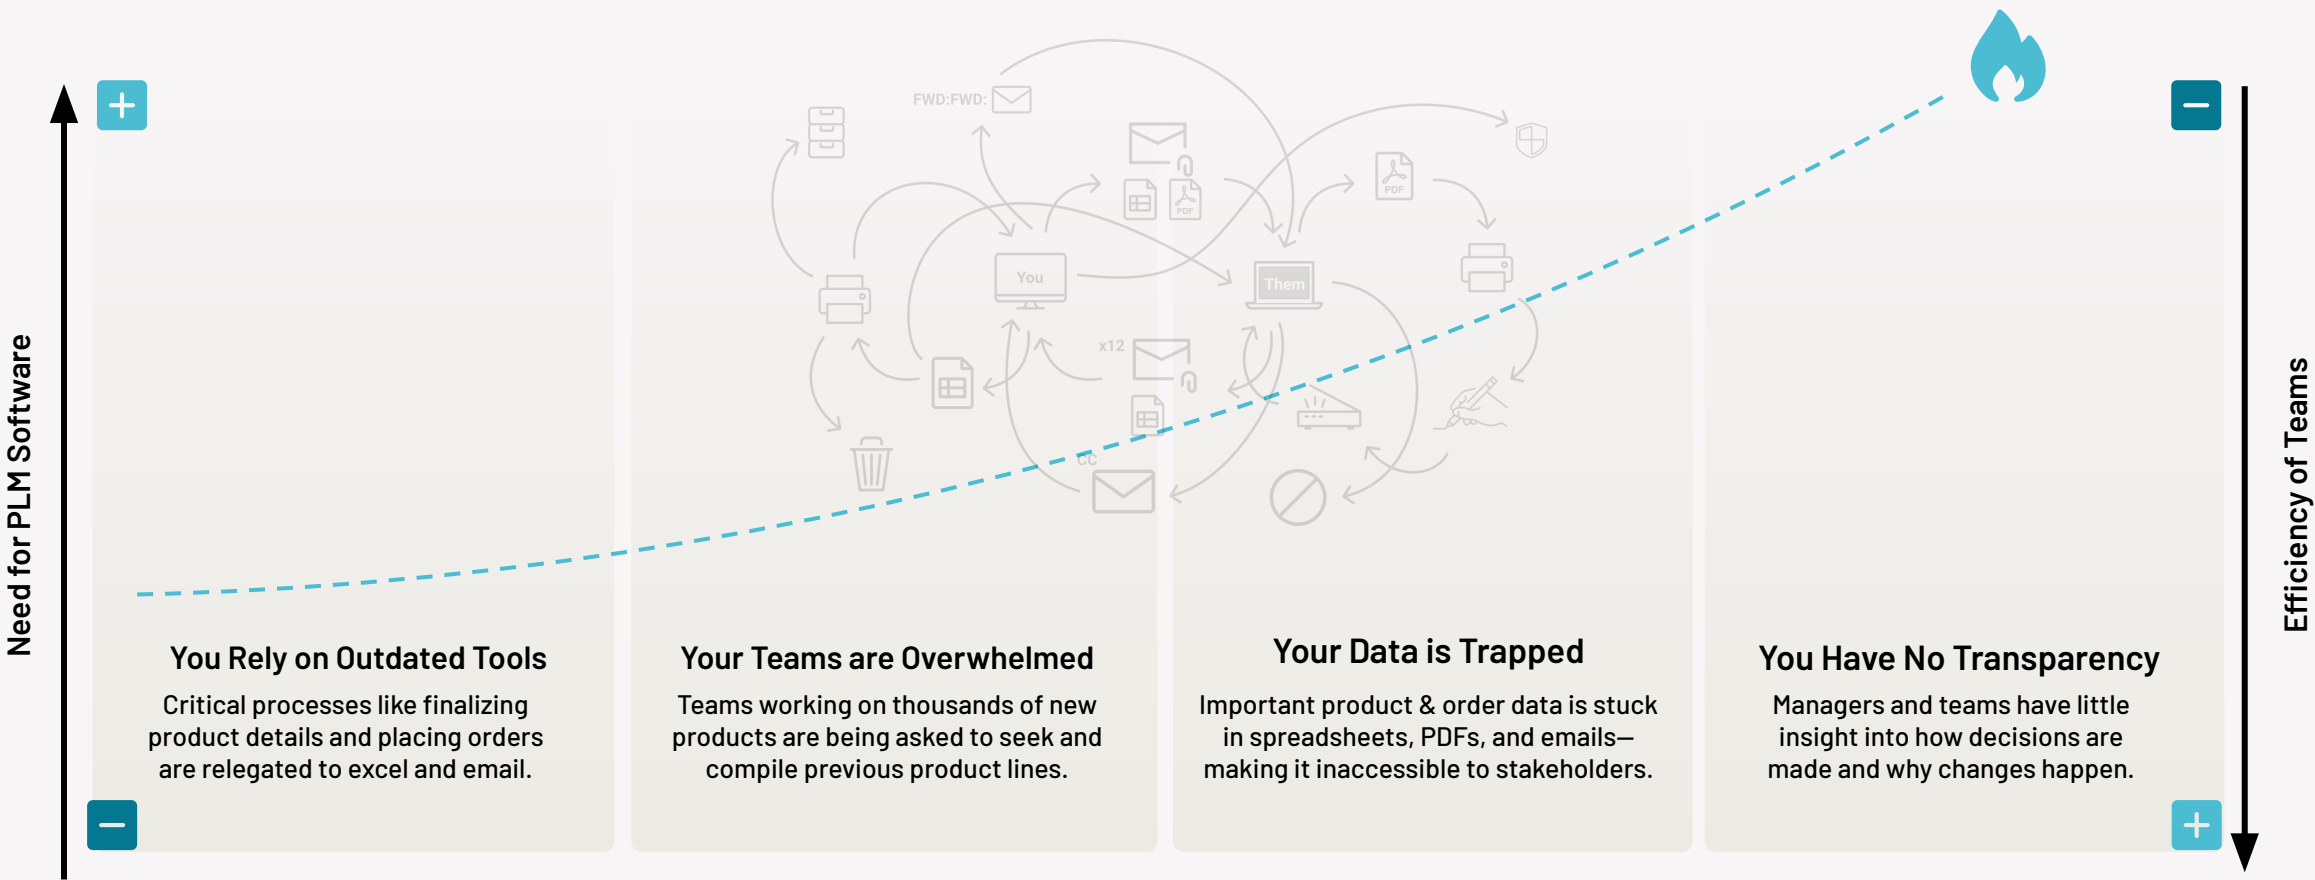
Need for PLM Software

Efficiency of Teams

FWD:FWD:

You

Them

x12

PDF

PDF

CC

You Rely on Outdated Tools

Critical processes like finalizing product details and placing orders are relegated to excel and email.

Your Teams are Overwhelmed

Teams working on thousands of new products are being asked to seek and compile previous product lines.

Your Data is Trapped

Important product & order data is stuck in spreadsheets, PDFs, and emails—making it inaccessible to stakeholders.

You Have No Transparency

Managers and teams have little insight into how decisions are made and why changes happen.